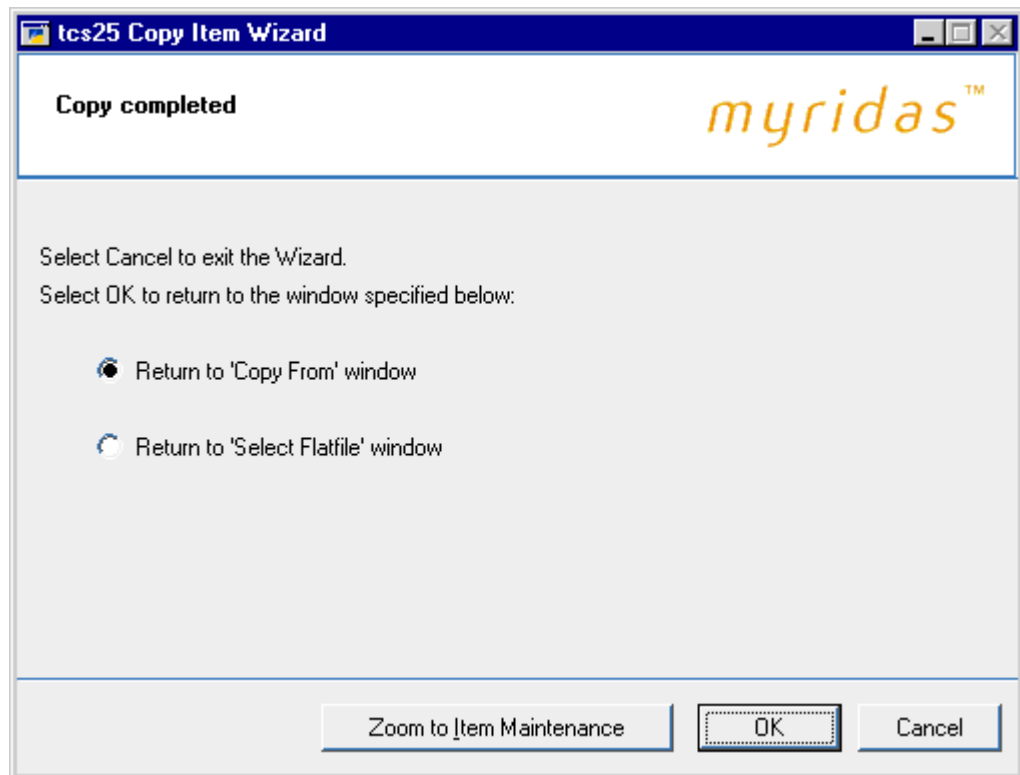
tcs25 Copy Item Wizard

Copy completed

myridas™

Select Cancel to exit the Wizard.

Select OK to return to the window specified below:

Return to 'Copy From' window

Return to 'Select Flatfile' window

Zoom to Item Maintenance

OK

Cancel